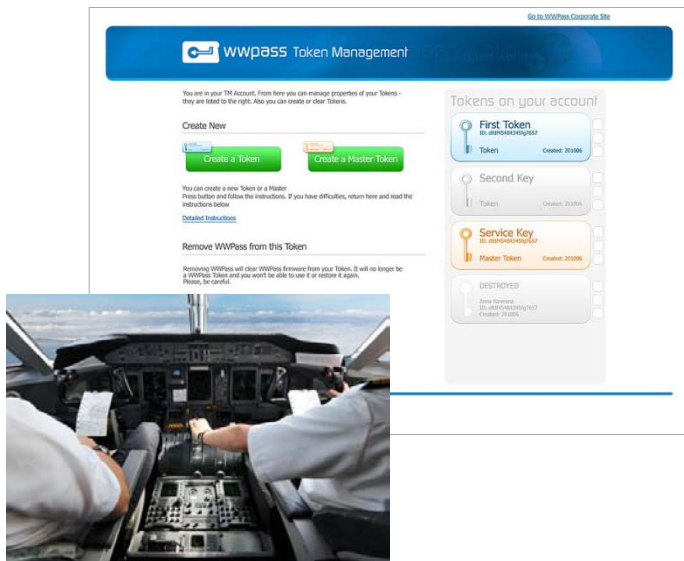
Go to WWPass Corporate Site

WWPass Token Management

You are in your TM Account. From here you can manage properties of your Tokens - they are listed to the right. Also you can create or clear Tokens.

Create New

Create a Token

Create a Master Token

You can create a new Token or a Master
Press button and follow the instructions. If you have difficulties, return here and read the instructions below

Detailed Instructions

Remove WWPass from this Token

Removing WWPass will clear WWPass firmware from your Token. It will no longer be a WWPass Token and you won't be able to use it or restore it again.
Please, be careful.

Tokens on your account

First Token
ID: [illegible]
Token
Created: 201006

Second Key
Token
Created: 201006

Service Key
ID: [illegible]
Master Token
Created: 201006

DESTROYED
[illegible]
ID: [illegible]
Created: 201006